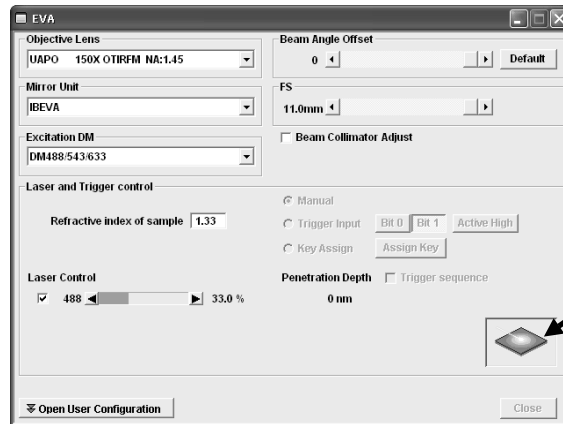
EVA

Objective Lens
UAPO 150X OTIRFM NA:1.45

Beam Angle Offset
0
Default

Mirror Unit
IBEVA

FS
11.0mm

Excitation DM
DM488/543/633

Beam Collimator Adjust

Laser and Trigger control

Manual
Refractive index of sample 1.33
Trigger Input Bit 0 Bit 1 Active High
Key Assign Assign Key

Laser Control
488 33.0 %

Penetration Depth Trigger sequence
0 nm

Open User Configuration
Close